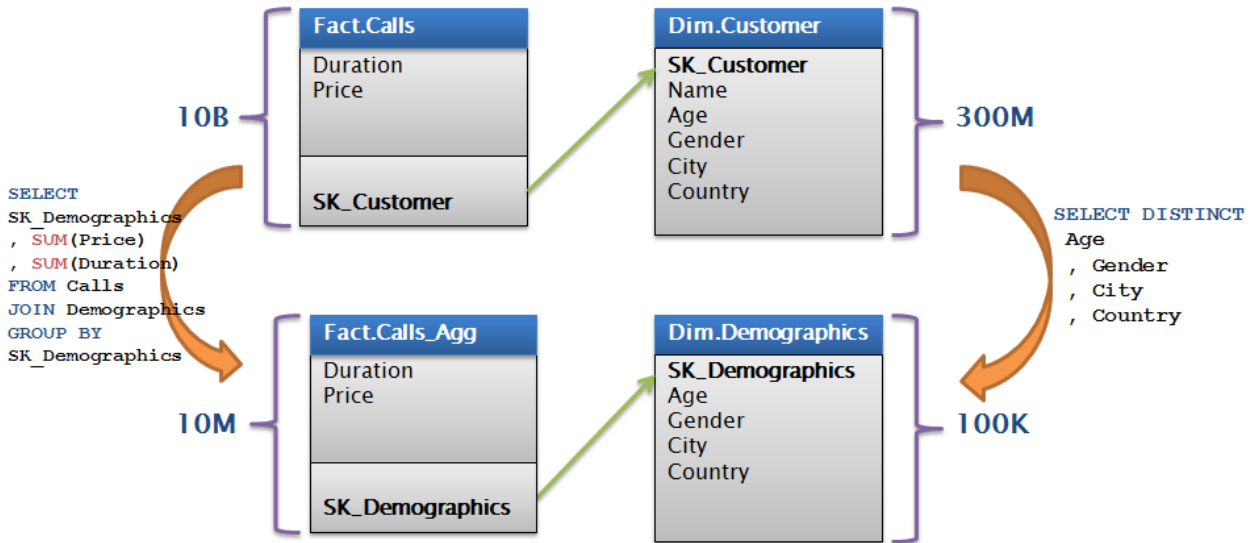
Fact.Calls
Duration
Price
SK_Customer

Dim.Customer
SK_Customer
Name
Age
Gender
City
Country

10B

300M

SELECT
SK_Demographics
, SUM(Price)
, SUM(Duration)
FROM Calls
JOIN Demographics
GROUP BY
SK_Demographics

SELECT DISTINCT
Age
, Gender
, City
, Country

Fact.Calls_Agg
Duration
Price
SK_Demographics

Dim.Demographics
SK_Demographics
Age
Gender
City
Country

10M

100K